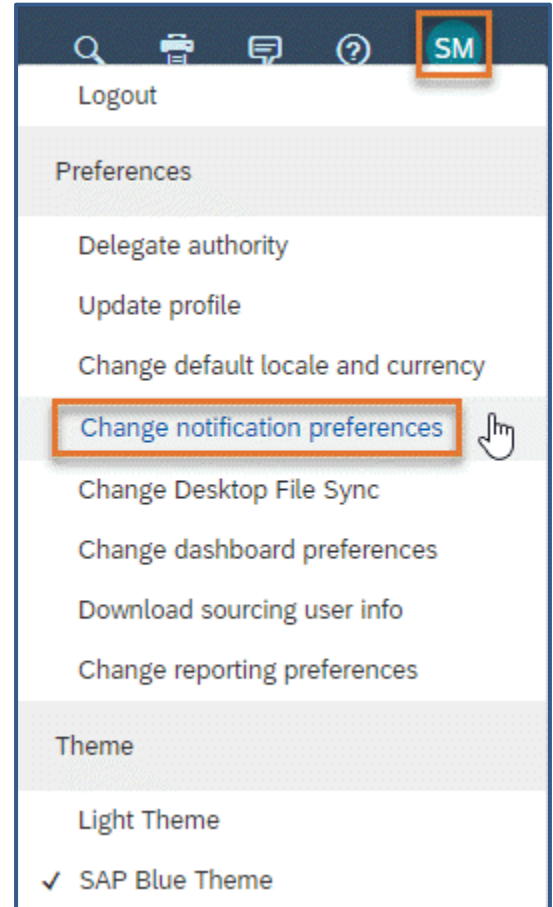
SM

Logout

Preferences

Delegate authority

Update profile

Change default locale and currency

Change notification preferences

Change Desktop File Sync

Change dashboard preferences

Download sourcing user info

Change reporting preferences

Theme

Light Theme

✓ SAP Blue Theme